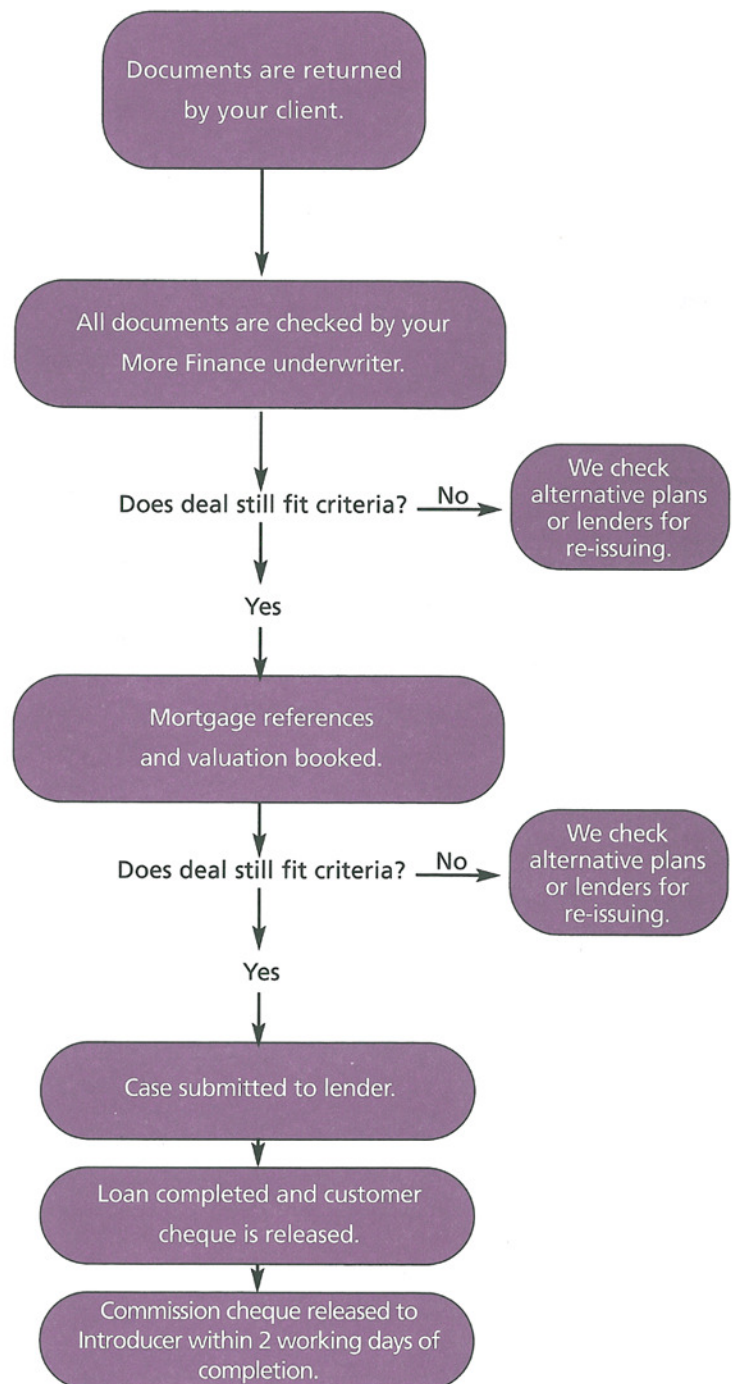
Documents are returned by your client.

All documents are checked by your More Finance underwriter.

Does deal still fit criteria?

No

We check alternative plans or lenders for re-issuing.

Yes

Mortgage references and valuation booked.

Does deal still fit criteria?

No

We check alternative plans or lenders for re-issuing.

Yes

Case submitted to lender.

Loan completed and customer cheque is released.

Commission cheque released to Introducer within 2 working days of completion.